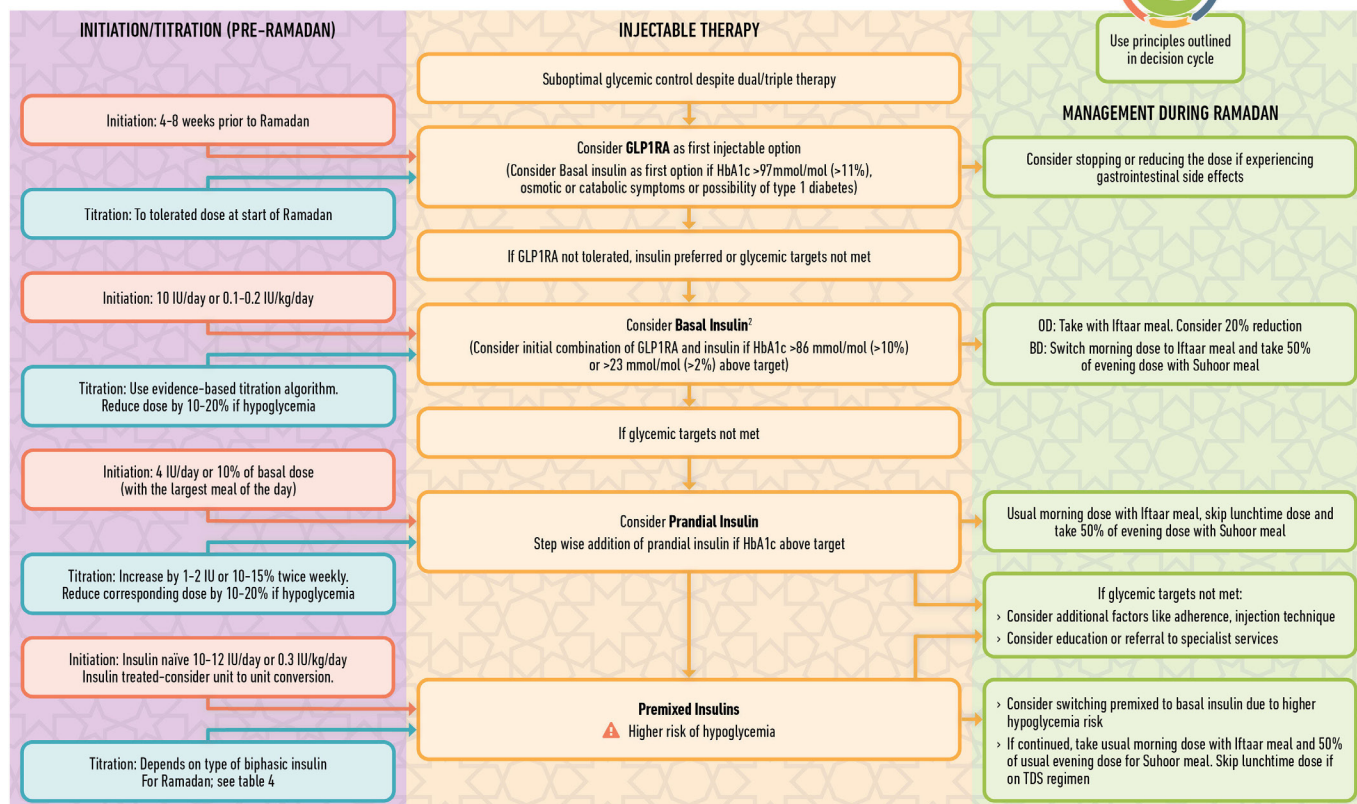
INITIATION/TITRATION (PRE-RAMADAN)

Initiation: 4-8 weeks prior to Ramadan

Titration: To tolerated dose at start of Ramadan

Initiation: 10 IU/day or 0.1-0.2 IU/kg/day

Titration: Use evidence-based titration algorithm. Reduce dose by 10-20% if hypoglycemia

Initiation: 4 IU/day or 10% of basal dose (with the largest meal of the day)

Titration: Increase by 1-2 IU or 10-15% twice weekly. Reduce corresponding dose by 10-20% if hypoglycemia

Initiation: Insulin naïve 10-12 IU/day or 0.3 IU/kg/day Insulin treated-consider unit to unit conversion.

Titration: Depends on type of biphasic insulin For Ramadan; see table 4

INJECTABLE THERAPY

Suboptimal glycemic control despite dual/triple therapy

Consider **GLP1RA** as first injectable option
(Consider Basal insulin as first option if HbA1c >97mmol/mol (>11%), osmotic or catabolic symptoms or possibility of type 1 diabetes)

If GLP1RA not tolerated, insulin preferred or glycemic targets not met

Consider **Basal Insulin**$^2$
(Consider initial combination of GLP1RA and insulin if HbA1c >86 mmol/mol (>10%) or >23 mmol/mol (>2%) above target)

If glycemic targets not met

Consider **Prandial Insulin**
Step wise addition of prandial insulin if HbA1c above target

**Premixed Insulins**
Higher risk of hypoglycemia

Use principles outlined in decision cycle

MANAGEMENT DURING RAMADAN

Consider stopping or reducing the dose if experiencing gastrointestinal side effects

OD: Take with Iftaar meal. Consider 20% reduction
BD: Switch morning dose to Iftaar meal and take 50% of evening dose with Suhoor meal

Usual morning dose with Iftaar meal, skip lunchtime dose and take 50% of evening dose with Suhoor meal

If glycemic targets not met:
› Consider additional factors like adherence, injection technique
› Consider education or referral to specialist services

› Consider switching premixed to basal insulin due to higher hypoglycemia risk
› If continued, take usual morning dose with Iftaar meal and 50% of usual evening dose for Suhoor meal. Skip lunchtime dose if on TDS regimen